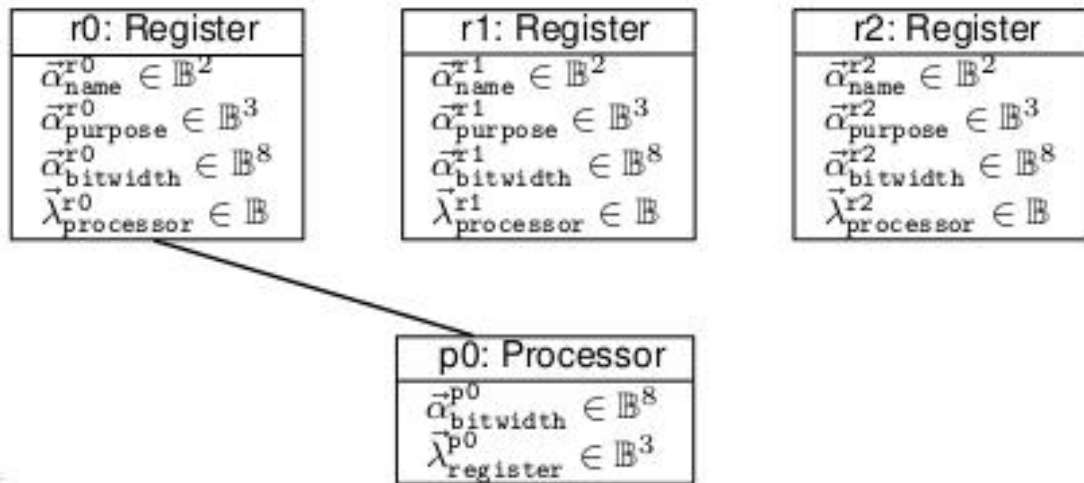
r0: Register
$\vec{\alpha}^{r0}_{\mathtt{name}} \in \mathbb{B}^2$
$\vec{\alpha}^{r0}_{\mathtt{purpose}} \in \mathbb{B}^3$
$\vec{\alpha}^{r0}_{\mathtt{bitwidth}} \in \mathbb{B}^8$
$\vec{\lambda}^{r0}_{\mathtt{processor}} \in \mathbb{B}$

r1: Register
$\vec{\alpha}^{r1}_{\mathtt{name}} \in \mathbb{B}^2$
$\vec{\alpha}^{r1}_{\mathtt{purpose}} \in \mathbb{B}^3$
$\vec{\alpha}^{r1}_{\mathtt{bitwidth}} \in \mathbb{B}^8$
$\vec{\lambda}^{r1}_{\mathtt{processor}} \in \mathbb{B}$

r2: Register
$\vec{\alpha}^{r2}_{\mathtt{name}} \in \mathbb{B}^2$
$\vec{\alpha}^{r2}_{\mathtt{purpose}} \in \mathbb{B}^3$
$\vec{\alpha}^{r2}_{\mathtt{bitwidth}} \in \mathbb{B}^8$
$\vec{\lambda}^{r2}_{\mathtt{processor}} \in \mathbb{B}$

p0: Processor
$\vec{\alpha}^{p0}_{\mathtt{bitwidth}} \in \mathbb{B}^8$
$\vec{\lambda}^{p0}_{\mathtt{register}} \in \mathbb{B}^3$